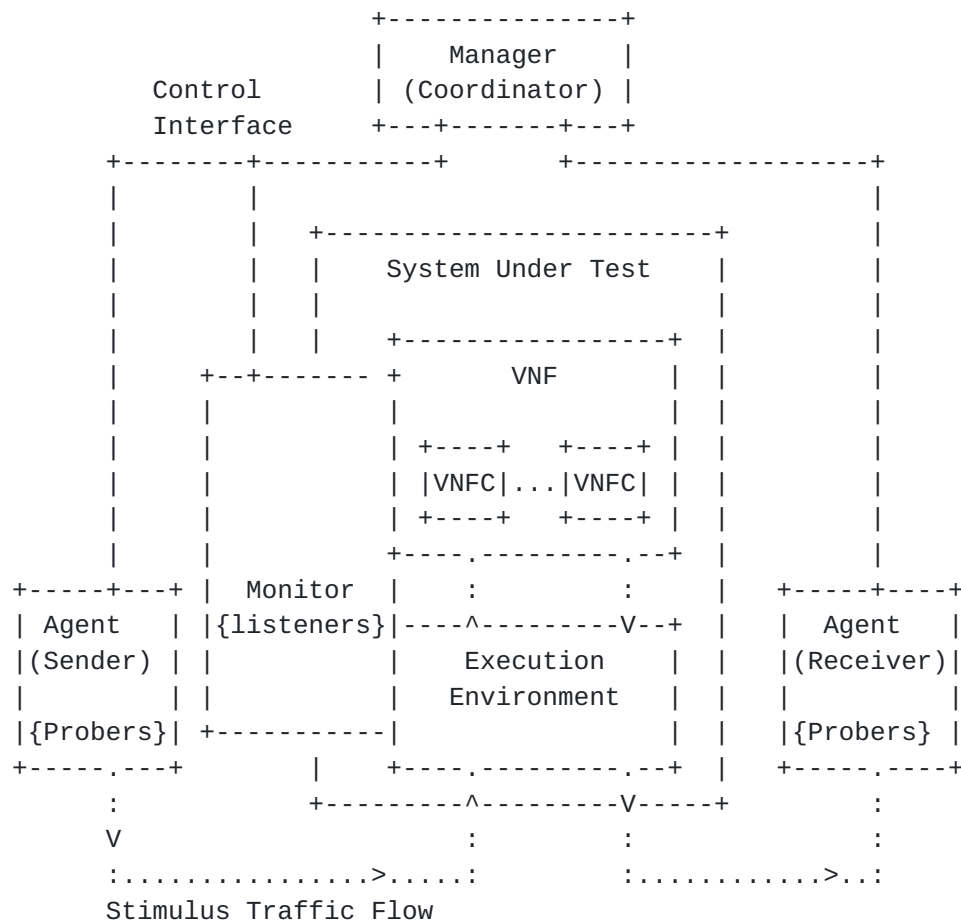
Manager
(Coordinator)

Control
Interface

System Under Test

VNF

VNFC ... VNFC

Agent
(Sender)

{Probers}

Monitor
{listeners}

Execution
Environment

Agent
(Receiver)

{Probers}

Stimulus Traffic Flow